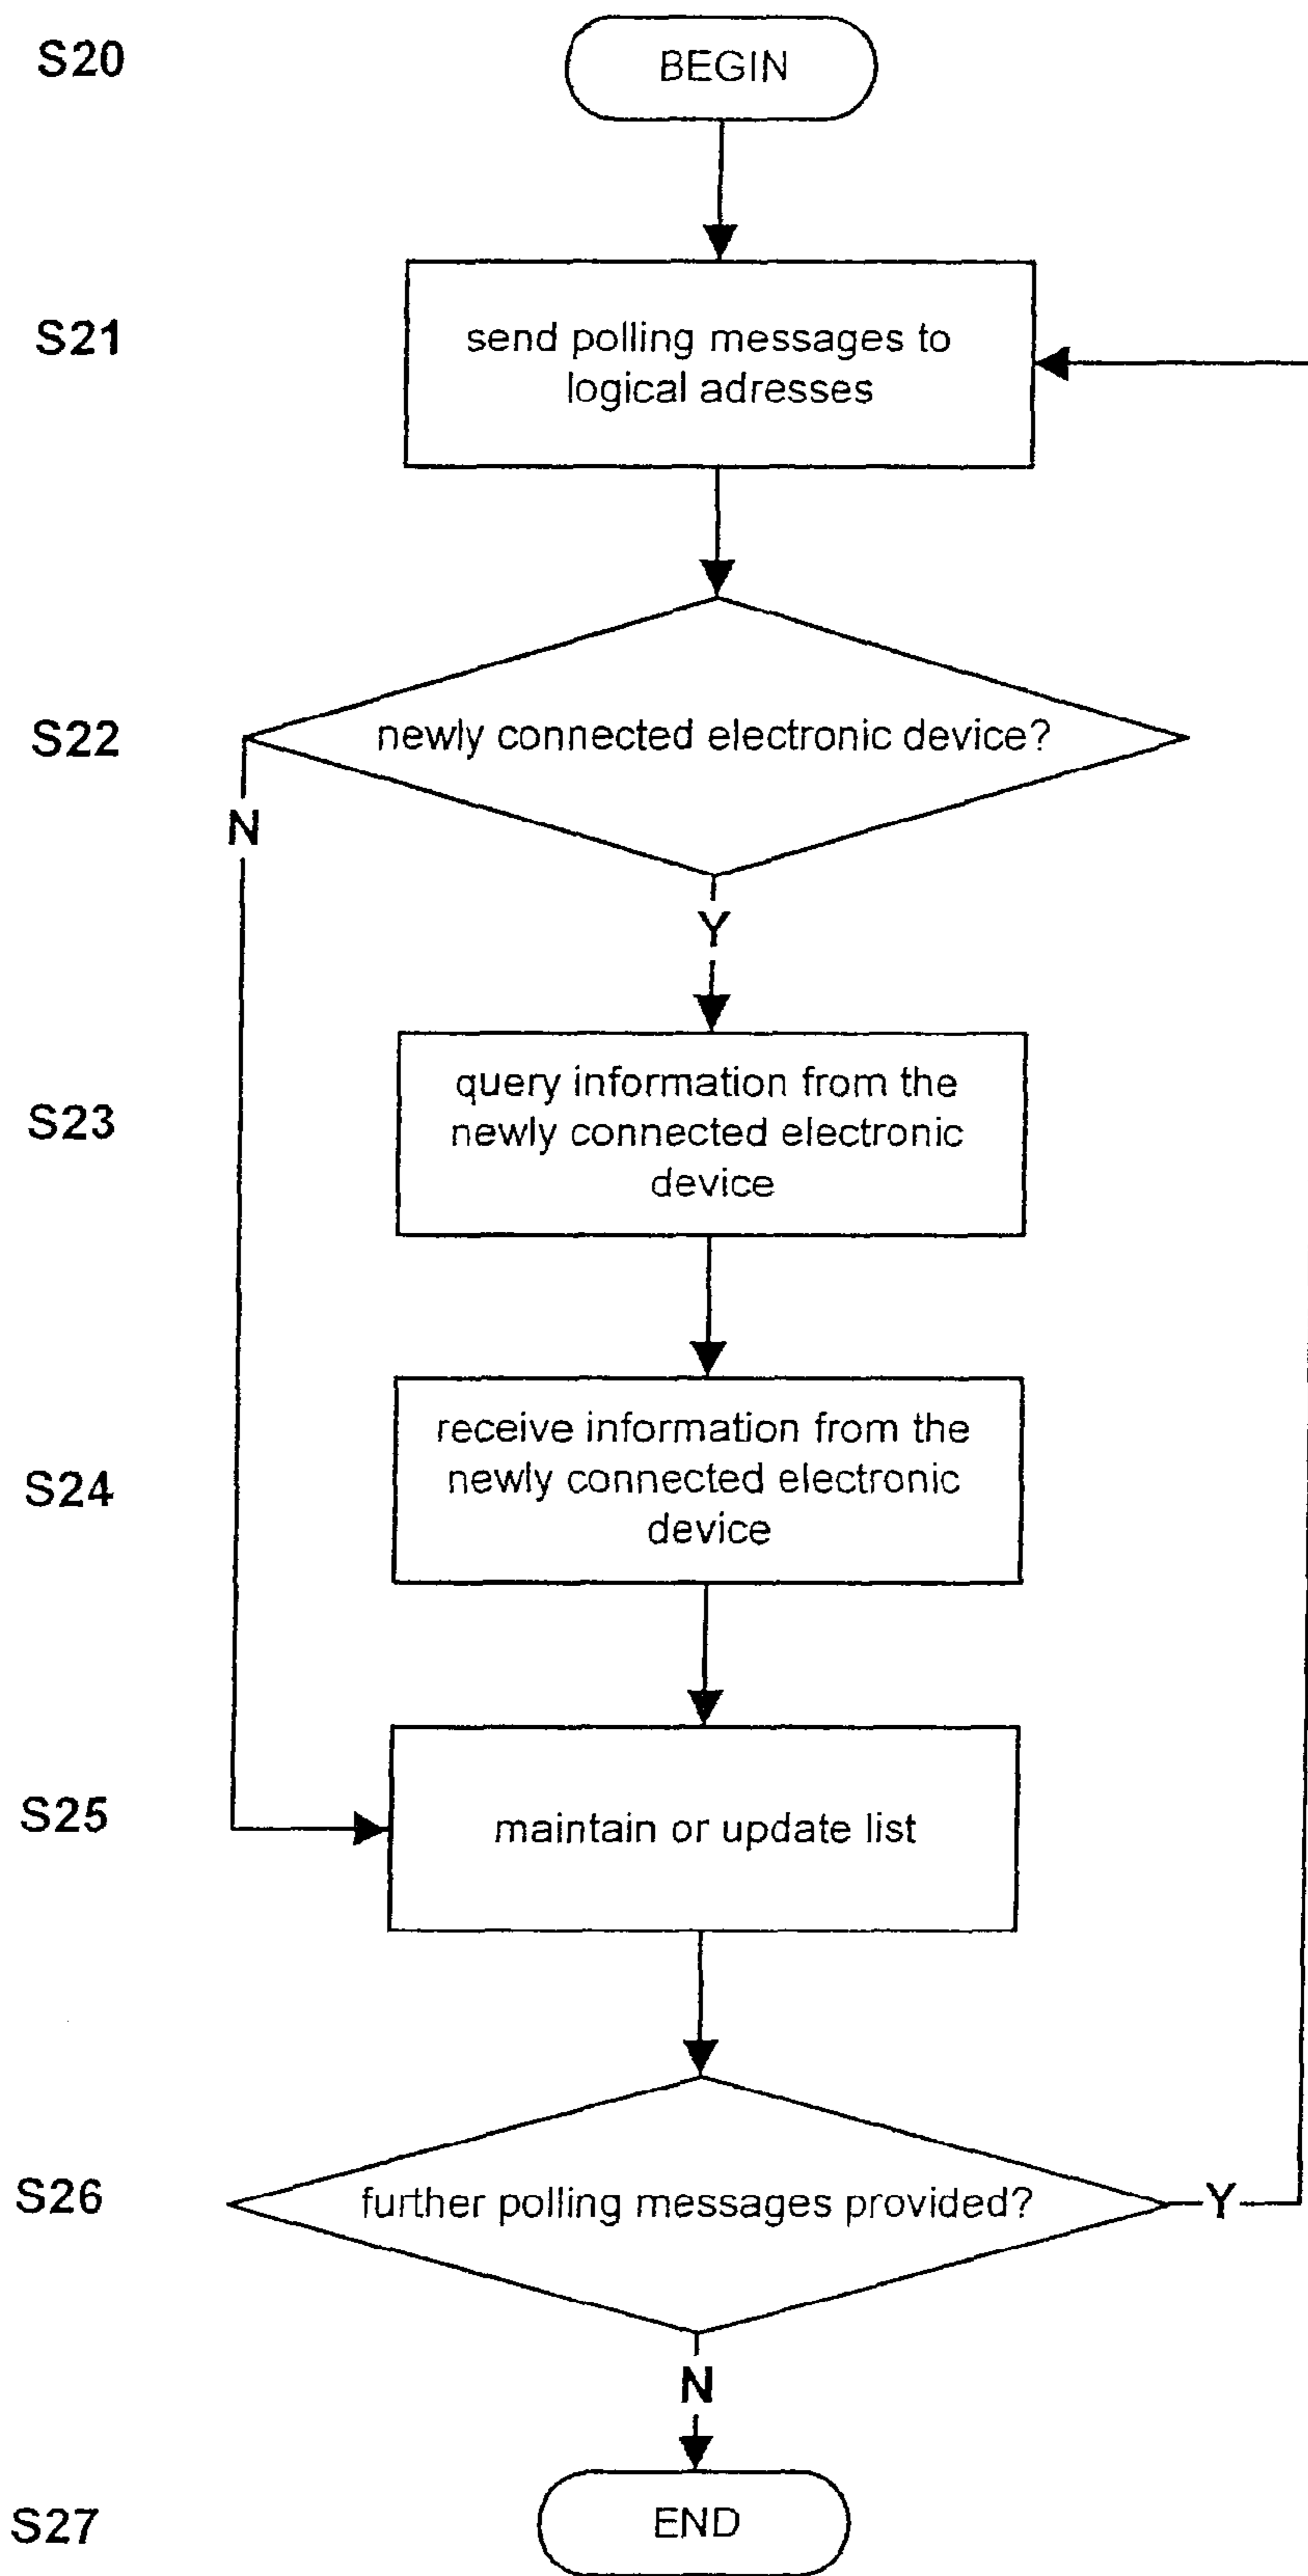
S20
BEGIN

S21
send polling messages to logical adresses

S22
newly connected electronic device?

N

Y

S23
query information from the newly connected electronic device

S24
receive information from the newly connected electronic device

S25
maintain or update list

S26
further polling messages provided?

Y

N

S27
END